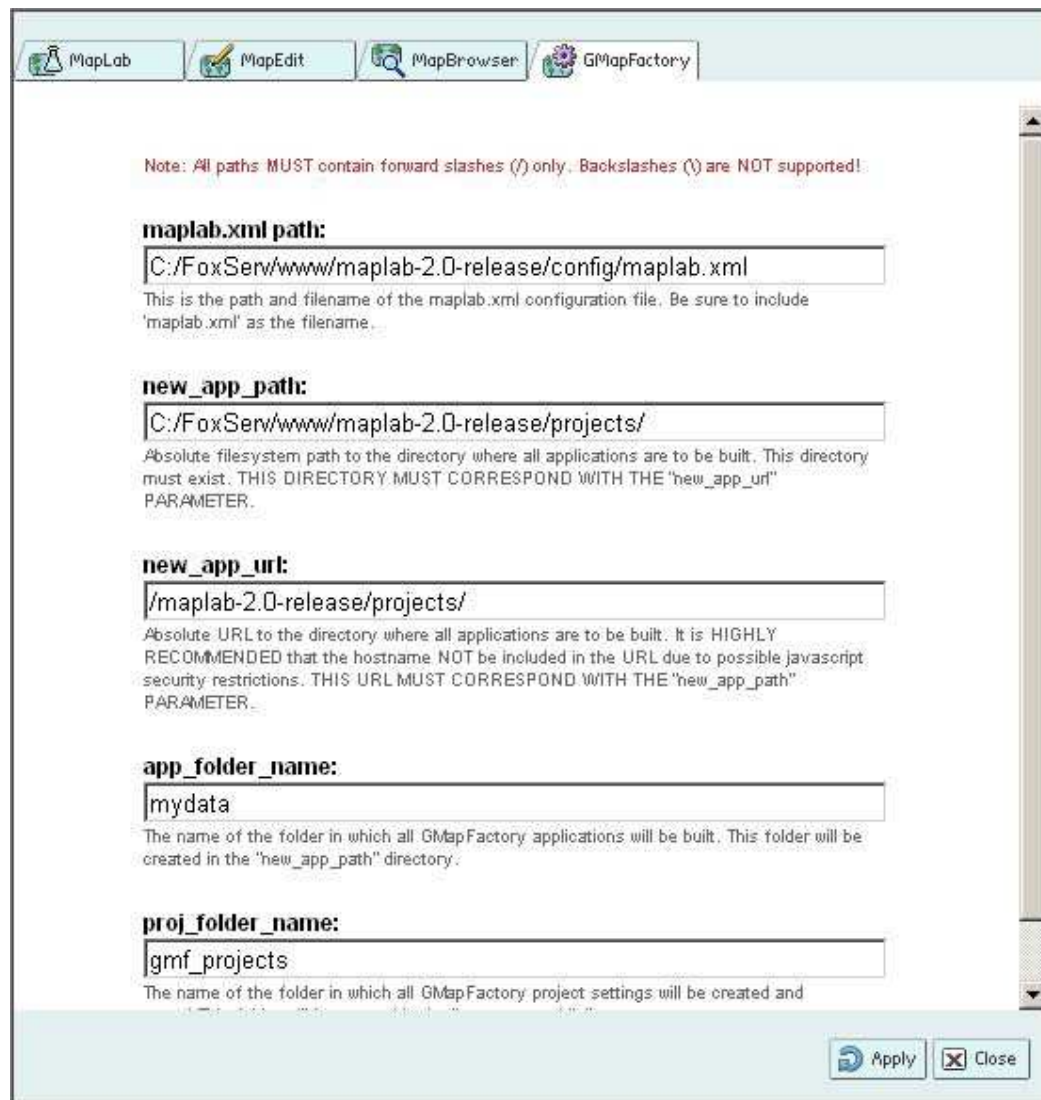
MapLab | MapEdit | MapBrowser | GMapFactory

Note: All paths MUST contain forward slashes (/) only. Backslashes (\) are NOT supported!

maplab.xml path:

C:/FoxServ/www/maplab-2.0-release/config/maplab.xml

This is the path and filename of the maplab.xml configuration file. Be sure to include 'maplab.xml' as the filename.

new_app_path:

C:/FoxServ/www/maplab-2.0-release/projects/

Absolute filesystem path to the directory where all applications are to be built. This directory must exist. THIS DIRECTORY MUST CORRESPOND WITH THE "new_app_url" PARAMETER.

new_app_url:

/maplab-2.0-release/projects/

Absolute URL to the directory where all applications are to be built. It is HIGHLY RECOMMENDED that the hostname NOT be included in the URL due to possible javascript security restrictions. THIS URL MUST CORRESPOND WITH THE "new_app_path" PARAMETER.

app_folder_name:

mydata

The name of the folder in which all GMapFactory applications will be built. This folder will be created in the "new_app_path" directory.

proj_folder_name:

gmf_projects

The name of the folder in which all GMapFactory project settings will be created and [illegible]

Apply
Close